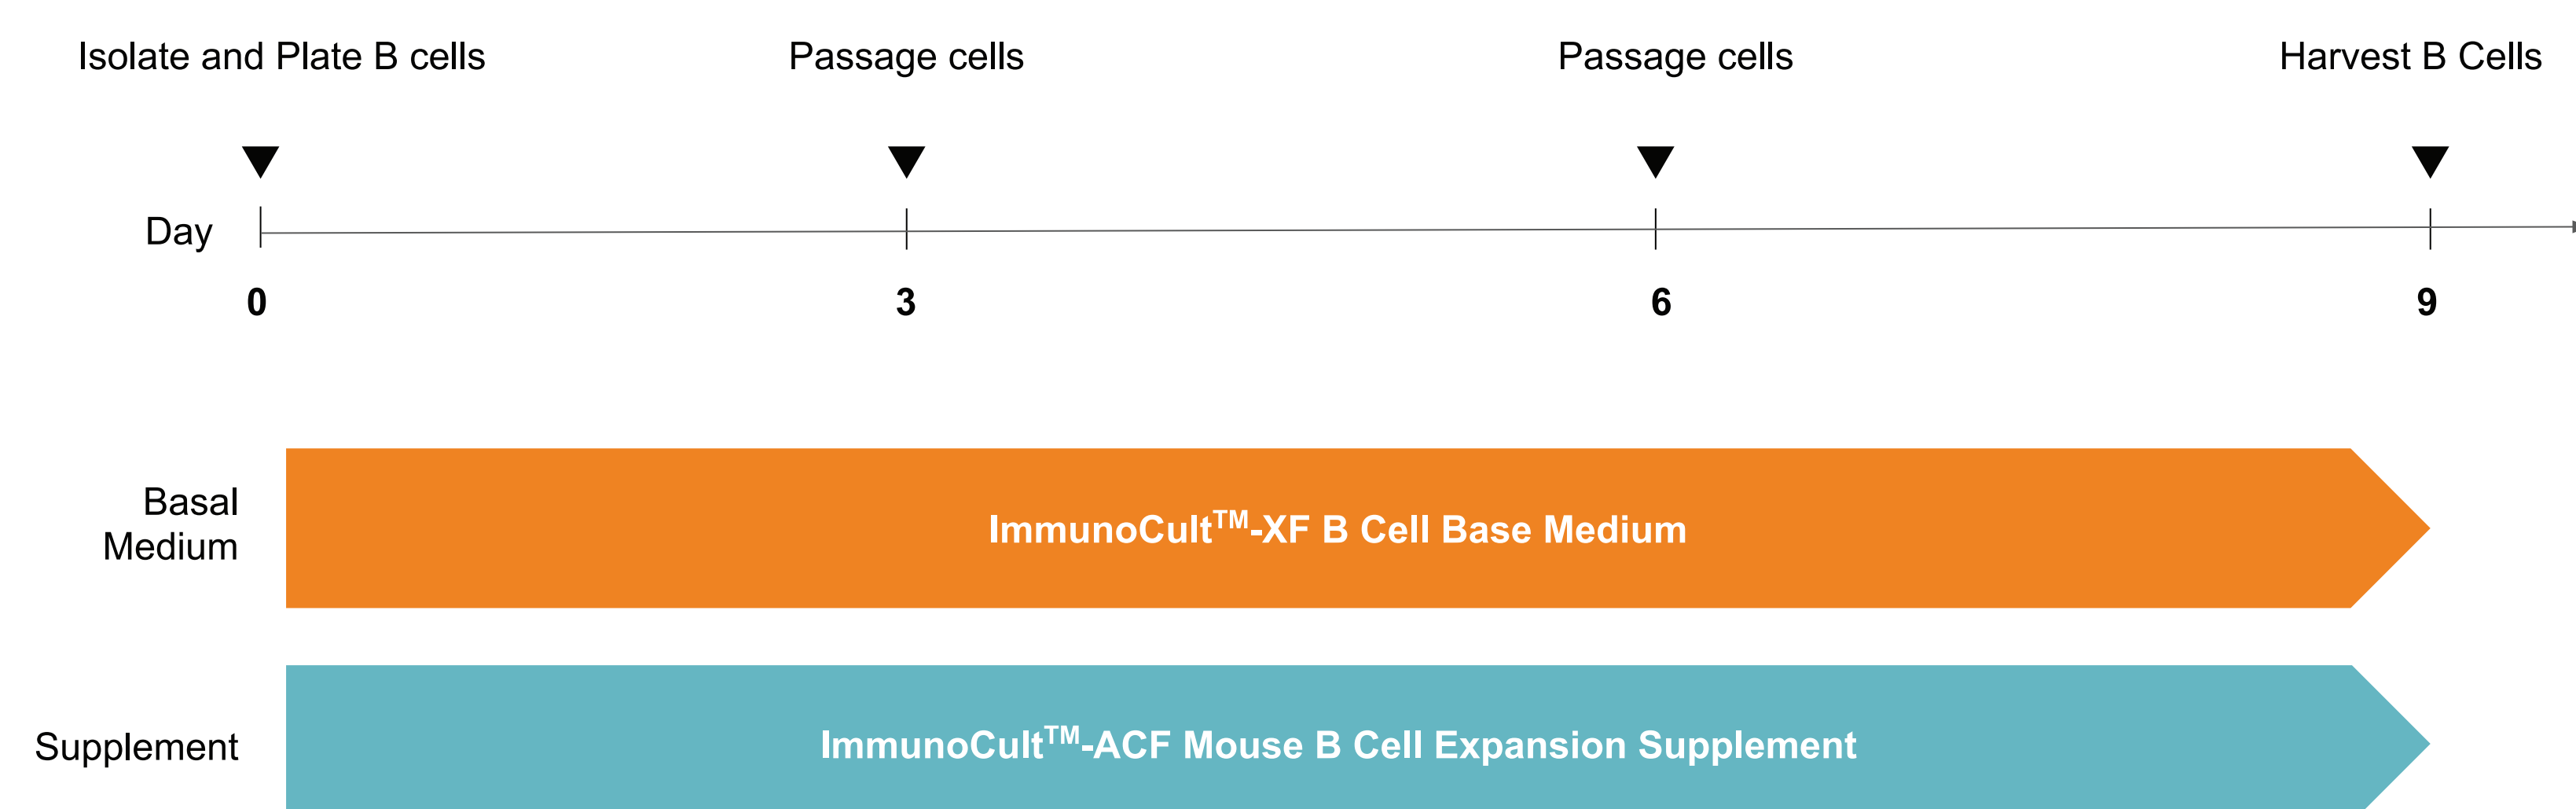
Isolate and Plate B cells

Passage cells

Passage cells

Harvest B Cells

Day

0

3

6

9

Basal Medium

ImmunoCult$^{TM}$-XF B Cell Base Medium

Supplement

ImmunoCult$^{TM}$-ACF Mouse B Cell Expansion Supplement